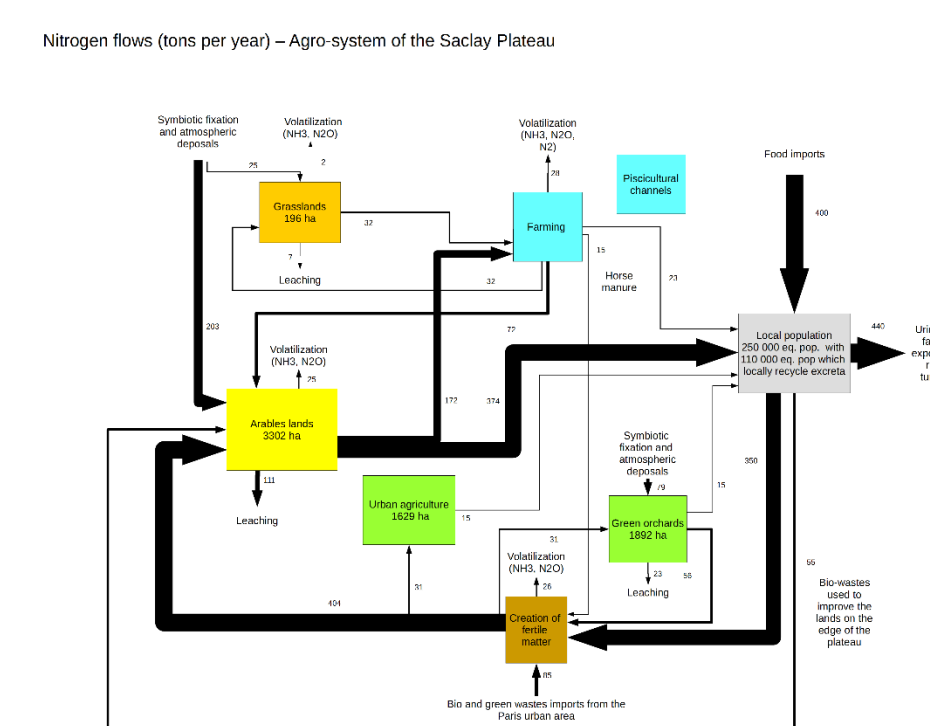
Nitrogen flows (tons per year) – Agro-system of the Saclay Plateau

Symbiotic fixation and atmospheric deposals

Volatilization (NH3, N2O)

2

25

Grasslands 196 ha

32

7

Leaching

Volatilization (NH3, N2O, N2)

28

Farming

Piscicultural channels

Food imports

400

15

Horse manure

23

32

203

72

Local population 250 000 eq. pop. with 110 000 eq. pop which locally recycle excreta

440

Uri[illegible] fa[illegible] exp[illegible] r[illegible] tu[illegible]

Volatilization (NH3, N2O)

25

Arables lands 3302 ha

172

374

111

Leaching

Symbiotic fixation and atmospheric deposals

350

79

15

Urban agriculture 1629 ha

15

Green orchards 1892 ha

31

Volatilization (NH3, N2O)

23

56

Leaching

55

Bio-wastes used to improve the lands on the edge of the plateau

26

31

404

Creation of fertile matter

85

Bio and green wastes imports from the Paris urban area